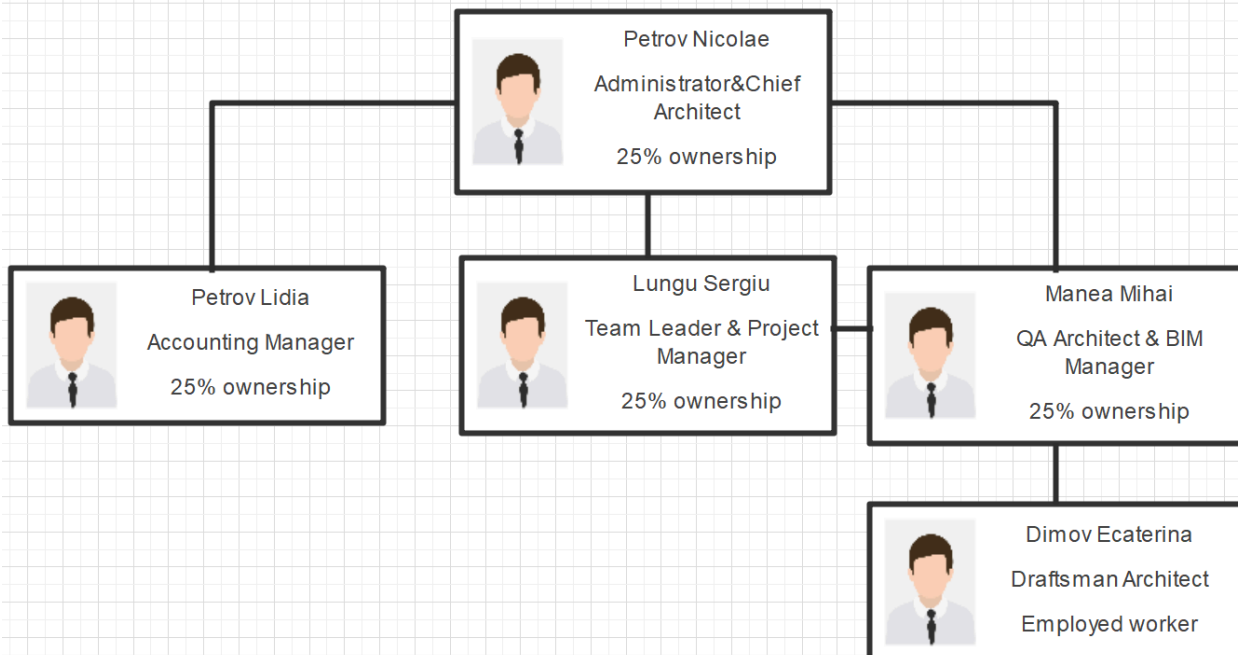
Petrov Nicolae

Administrator&Chief Architect

25% ownership

Petrov Lidia

Accounting Manager

25% ownership

Lungu Sergiu

Team Leader & Project Manager

25% ownership

Manea Mihai

QA Architect & BIM Manager

25% ownership

Dimov Ecaterina

Draftsman Architect

Employed worker